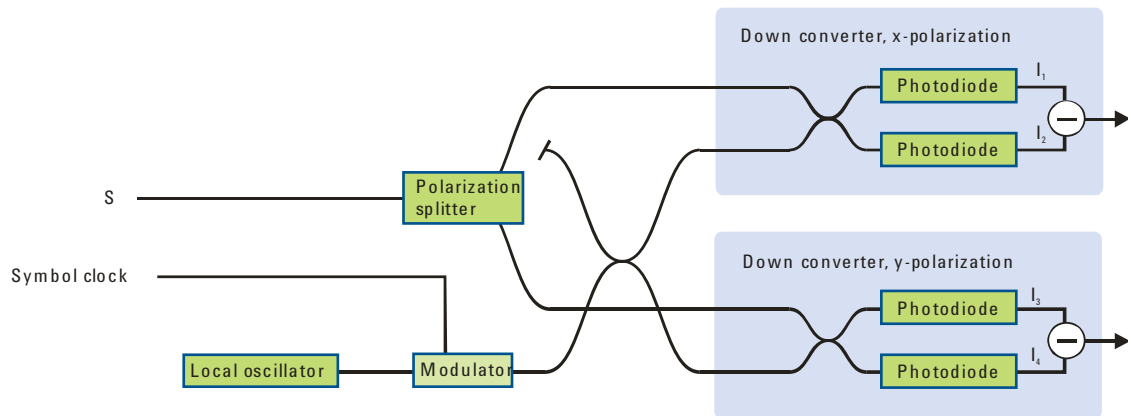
Down converter, x-polarization

Photodiode

$I_1$

Photodiode

$I_2$

S

Polarization splitter

Symbol clock

Down converter, y-polarization

Photodiode

$I_3$

Photodiode

$I_4$

Local oscillator

Modulator